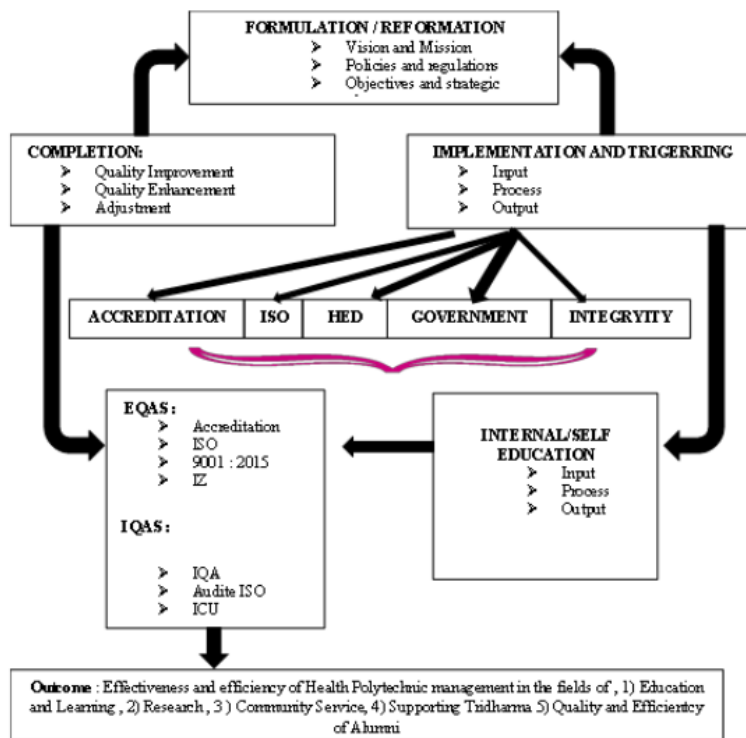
FORMULATION / REFORMATION
➢ Vision and Mission
➢ Policies and regulations
➢ Objectives and strategic

COMPLETION:
➢ Quality Improvement
➢ Quality Enhancement
➢ Adjustment

IMPLEMENTATION AND TRIGERRING
➢ Input
➢ Process
➢ Output

| ACCREDITATION | ISO | HED | GOVERNMENT | INTEGRYTY |
|---|---|---|---|---|

EQAS :
➢ Accreditation
➢ ISO
➢ 9001 : 2015
➢ IZ

IQAS :
➢ IQA
➢ Audite ISO
➢ ICU

INTERNAL/SELF EDUCATION
➢ Input
➢ Process
➢ Output

Outcome : Effectiveness and efficiency of Health Polytechnic management in the fields of , 1) Education and Learning , 2) Research , 3 ) Community Service, 4) Supporting Tridharma 5) Quality and Efficientcy of Alumni